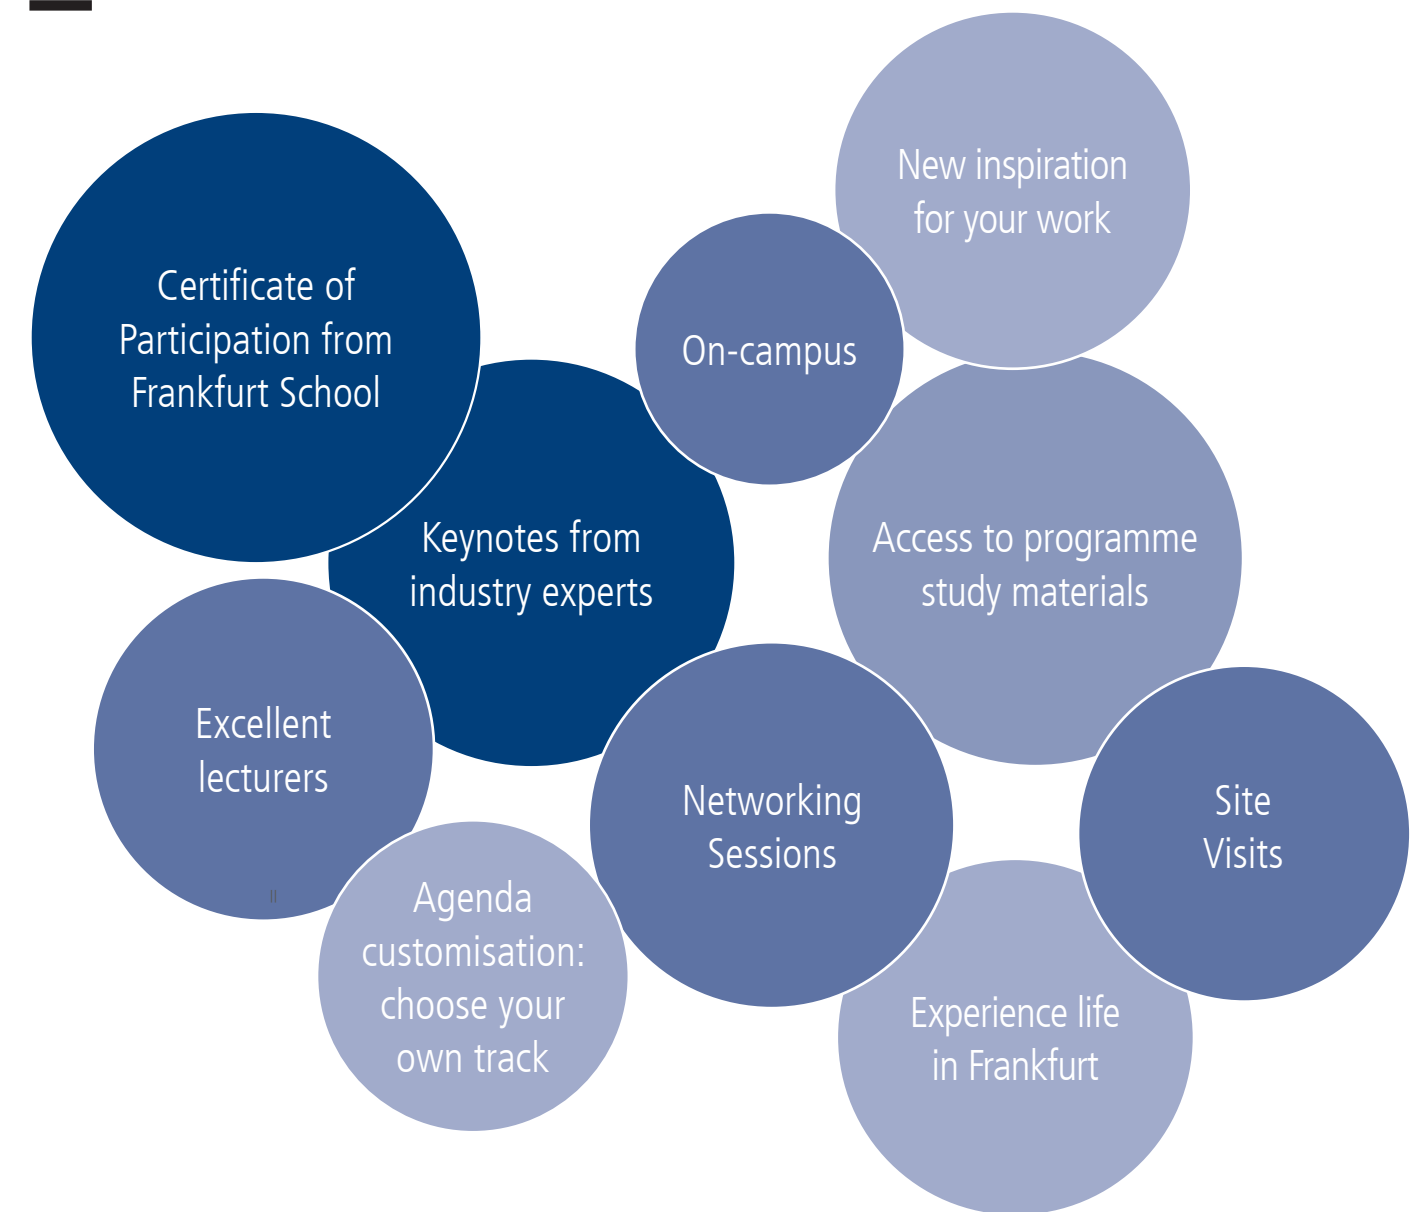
New inspiration for your work

Certificate of Participation from Frankfurt School

On-campus

Keynotes from industry experts

Access to programme study materials

Excellent lecturers

Networking Sessions

Site Visits

Agenda customisation: choose your own track

Experience life in Frankfurt